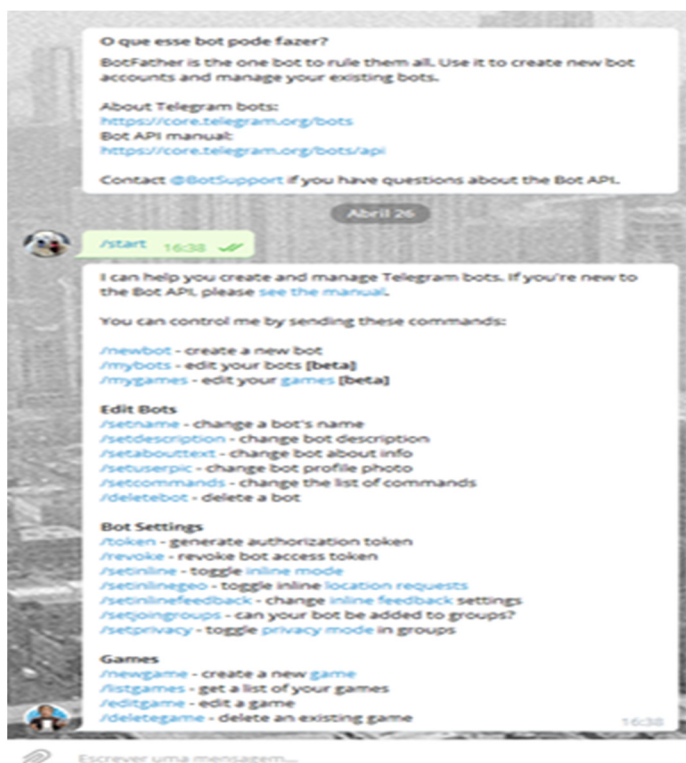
O que esse bot pode fazer?

BotFather is the one bot to rule them all. Use it to create new bot accounts and manage your existing bots.

About Telegram bots:
https://core.telegram.org/bots
Bot API manual:
https://core.telegram.org/bots/api

Contact @BotSupport if you have questions about the Bot API.

Abril 26

/start 16:38

I can help you create and manage Telegram bots. If you're new to the Bot API, please see the manual.

You can control me by sending these commands:

/newbot - create a new bot
/mybots - edit your bots [beta]
/mygames - edit your games [beta]

Edit Bots
/setname - change a bot's name
/setdescription - change bot description
/setabouttext - change bot about info
/setuserpic - change bot profile photo
/setcommands - change the list of commands
/deletebot - delete a bot

Bot Settings
/token - generate authorization token
/revoke - revoke bot access token
/setinline - toggle inline mode
/setinlinegeo - toggle inline location requests
/setinlinefeedback - change inline feedback settings
/setjoingroups - can your bot be added to groups?
/setprivacy - toggle privacy mode in groups

Games
/newgame - create a new game
/listgames - get a list of your games
/editgame - edit a game
/deletegame - delete an existing game

16:38

Escrever uma mensagem...